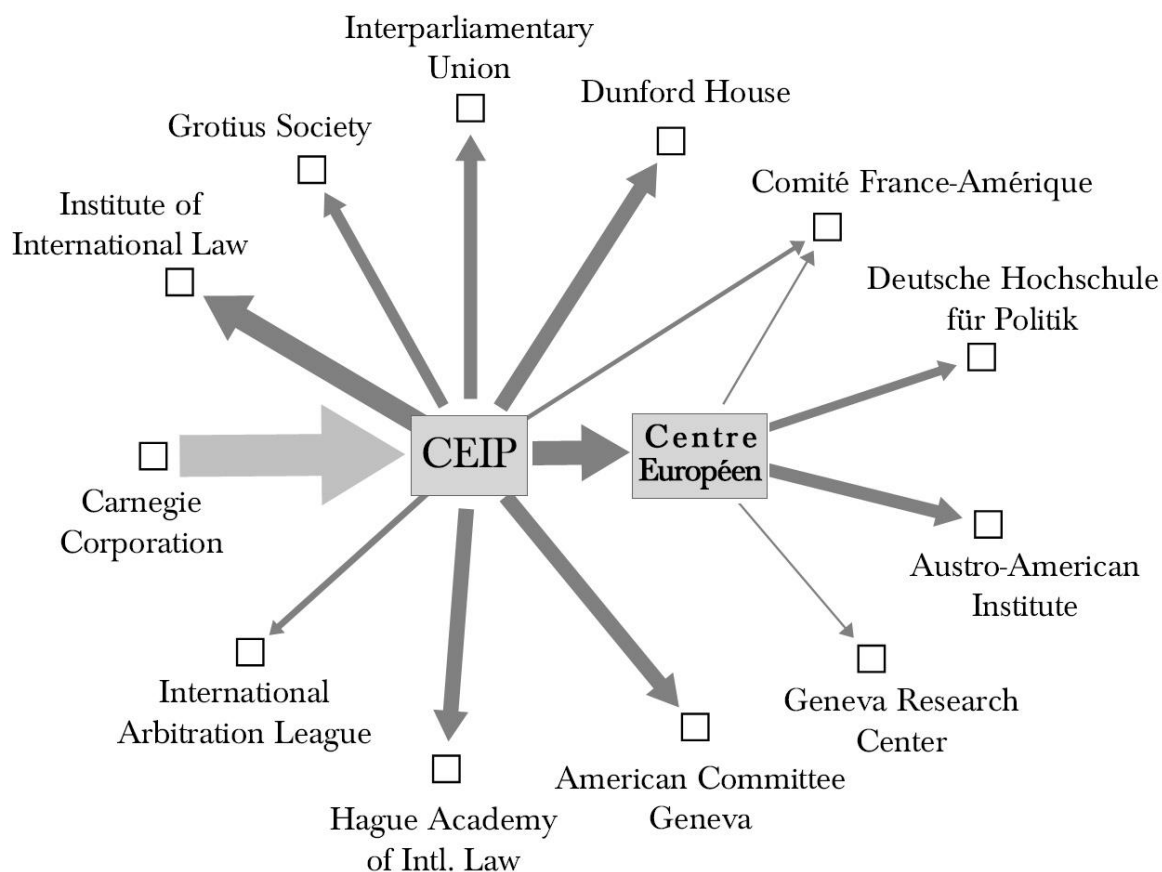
Interparliamentary Union

Dunford House

Grotius Society

Comité France-Amérique

Institute of International Law

Deutsche Hochschule für Politik

Carnegie Corporation

CEIP

Centre Européen

Austro-American Institute

International Arbitration League

Geneva Research Center

Hague Academy of Intl. Law

American Committee Geneva